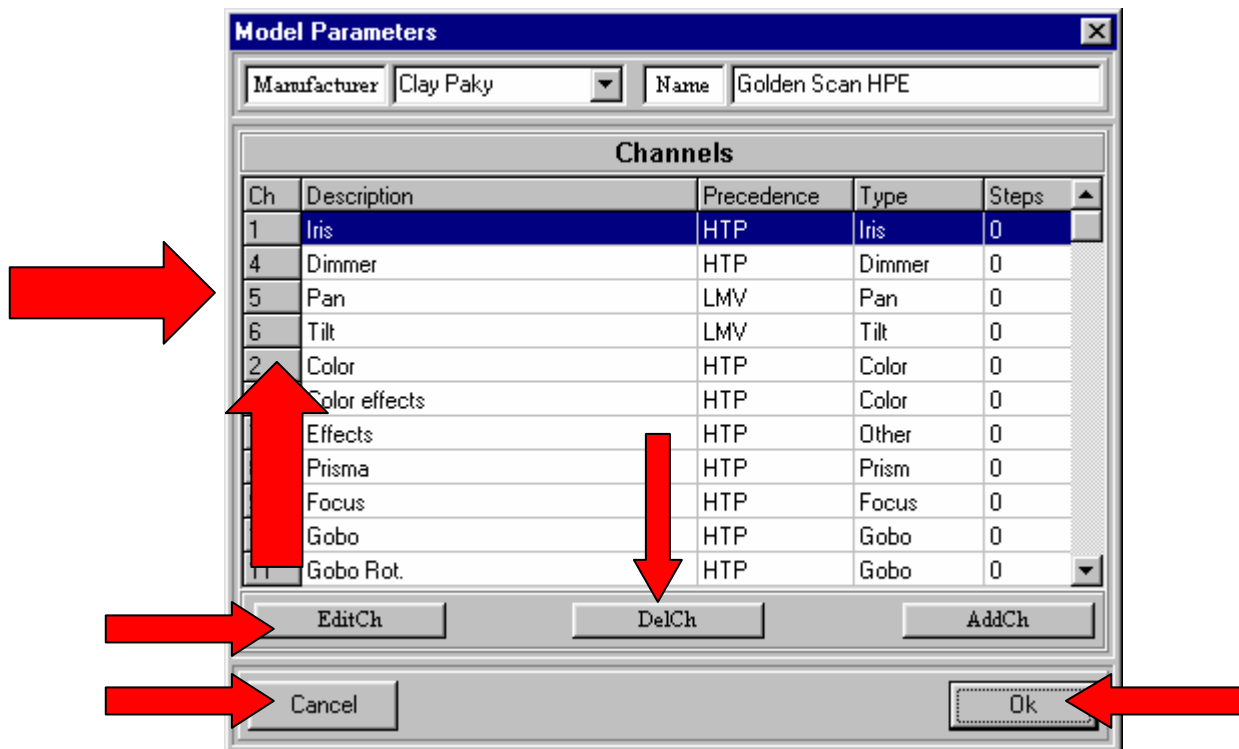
Model Parameters

Manufacturer Clay Paky

Name Golden Scan HPE

Channels

| Ch | Description | Precedence | Type | Steps |
|---|---|---|---|---|
| 1 | Iris | HTP | Iris | 0 |
| 4 | Dimmer | HTP | Dimmer | 0 |
| 5 | Pan | LMV | Pan | 0 |
| 6 | Tilt | LMV | Tilt | 0 |
| 2 | Color | HTP | Color | 0 |
| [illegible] | Color effects | HTP | Color | 0 |
| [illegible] | Effects | HTP | Other | 0 |
| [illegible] | Prisma | HTP | Prism | 0 |
| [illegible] | Focus | HTP | Focus | 0 |
| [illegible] | Gobo | HTP | Gobo | 0 |
| 11 | Gobo Rot. | HTP | Gobo | 0 |

EditCh DelCh AddCh

Cancel Ok